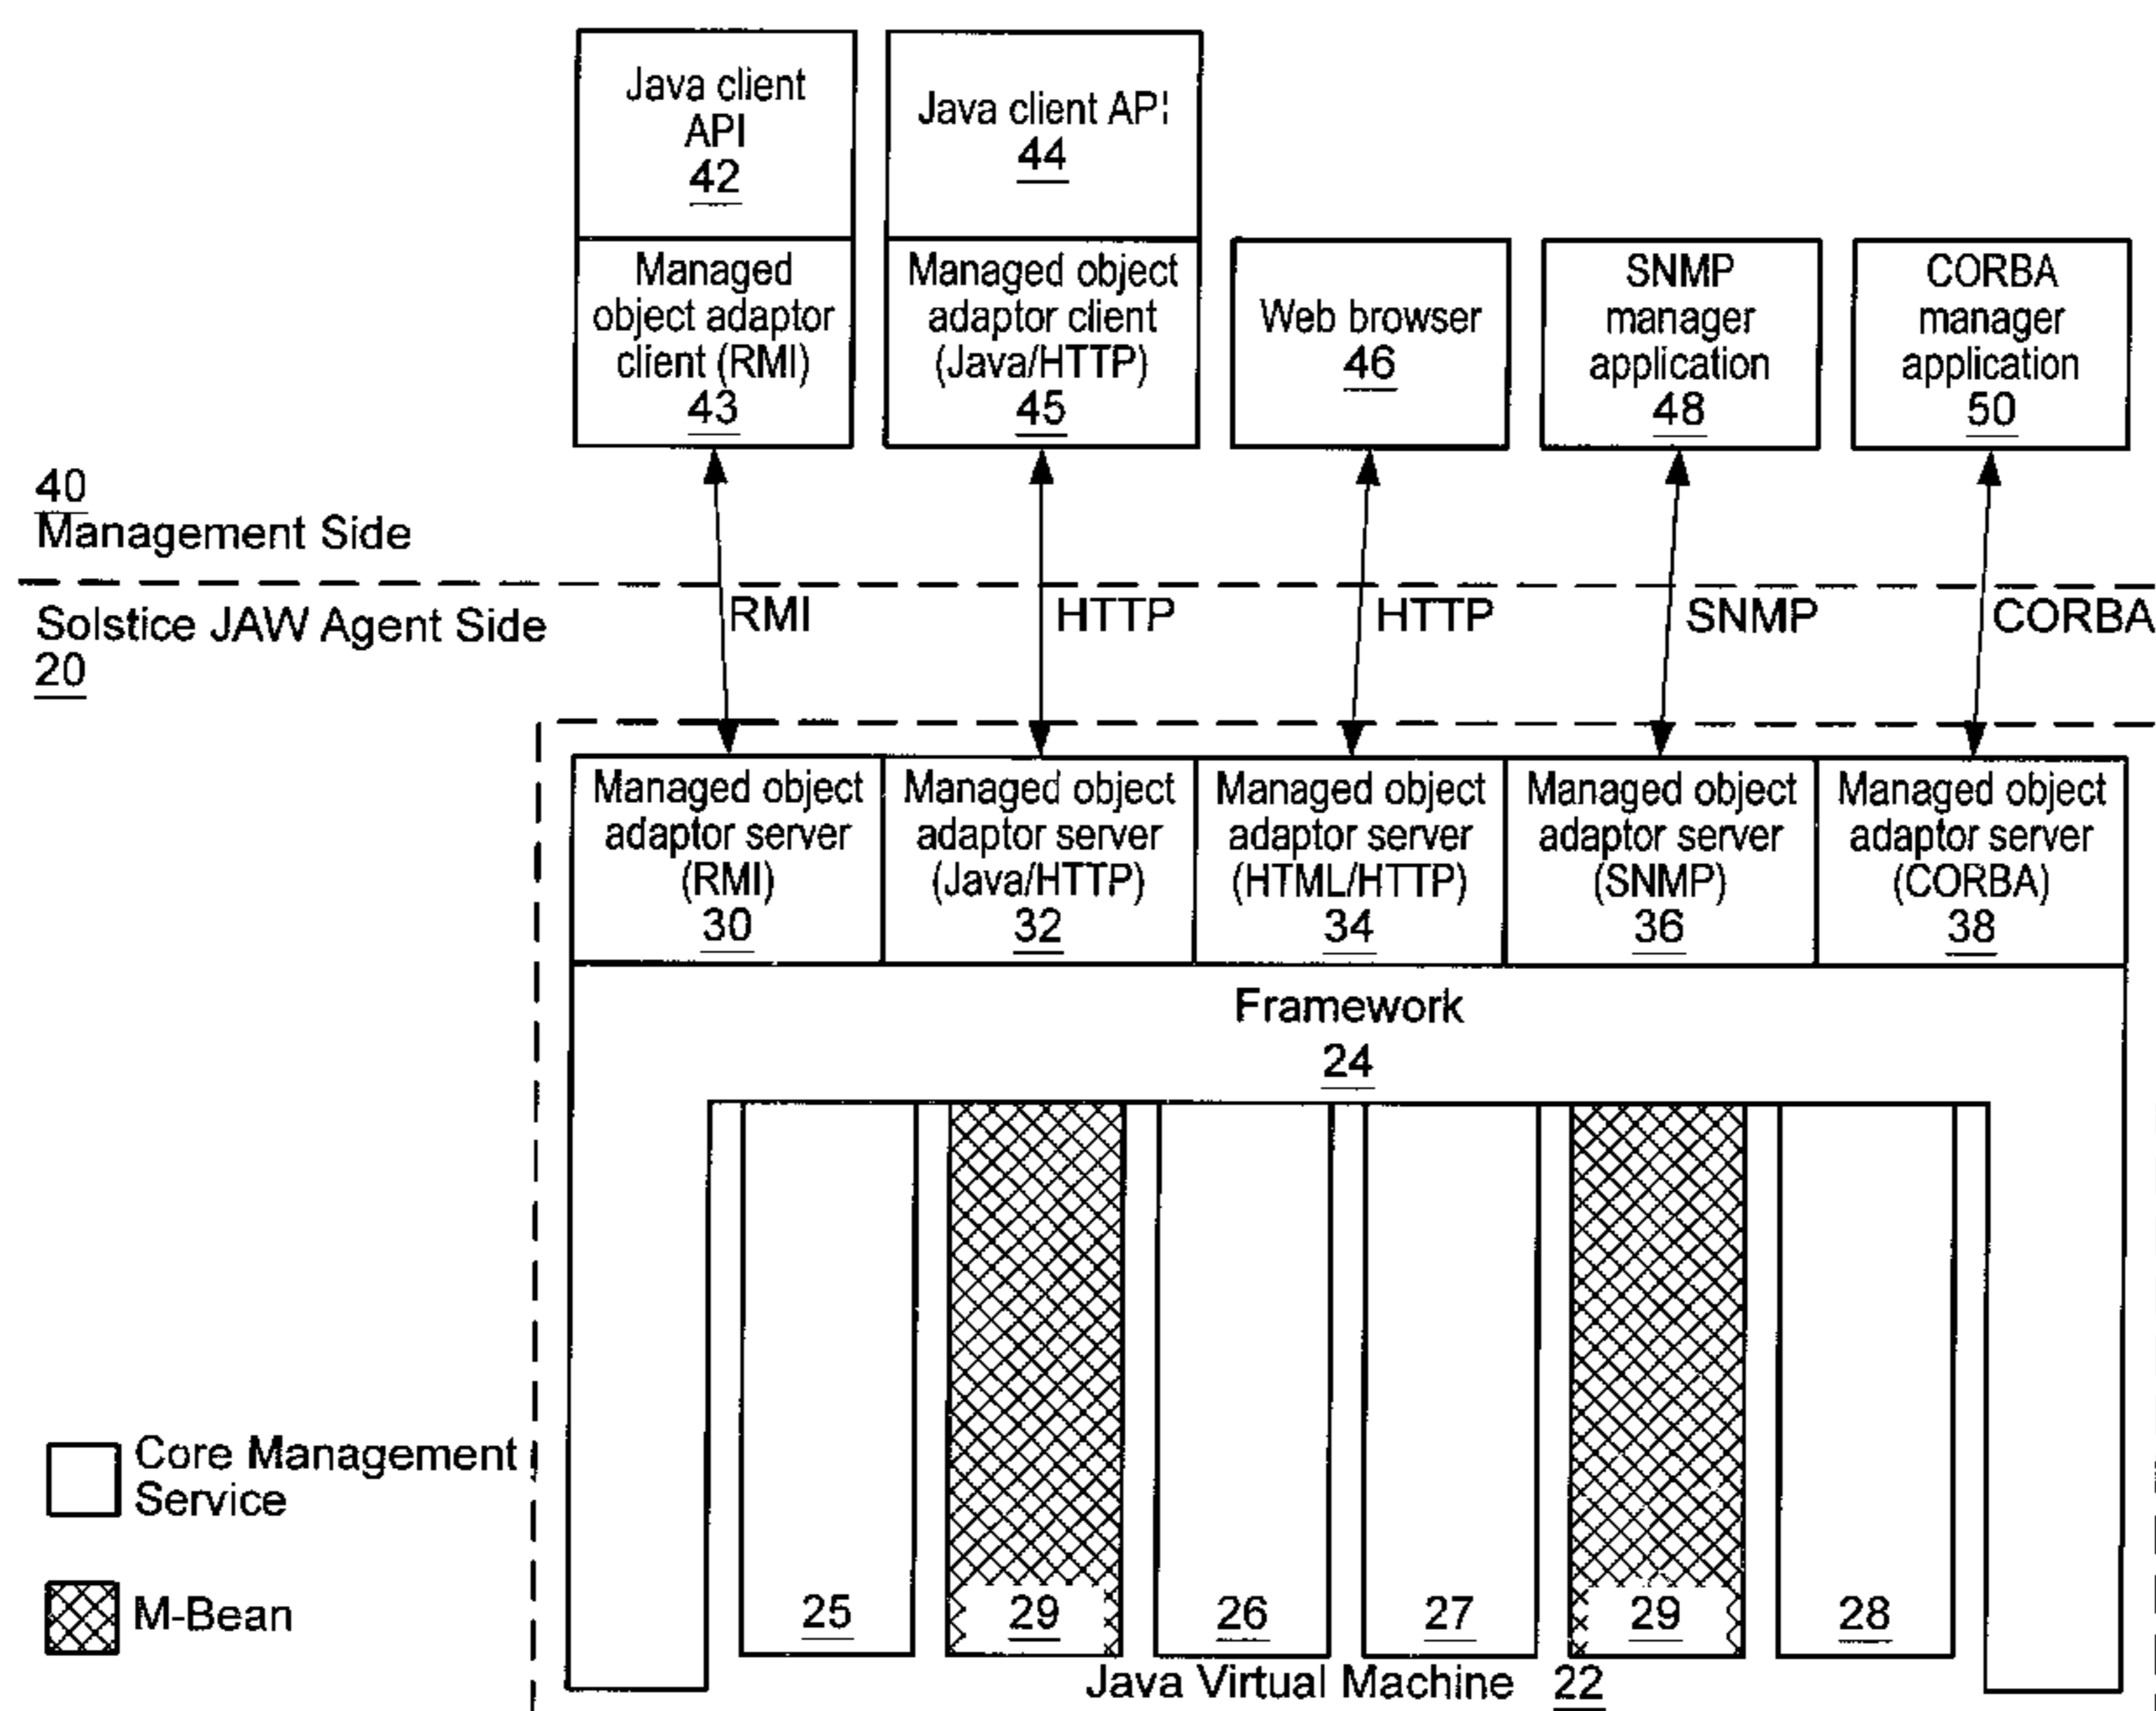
Java client API
42

Managed object adaptor client (RMI)
43

Java client API
44

Managed object adaptor client (Java/HTTP)
45

Web browser
46

SNMP manager application
48

CORBA manager application
50

40
Management Side

Solstice JAW Agent Side
20

RMI

HTTP

HTTP

SNMP

CORBA

Managed object adaptor server (RMI)
30

Managed object adaptor server (Java/HTTP)
32

Managed object adaptor server (HTML/HTTP)
34

Managed object adaptor server (SNMP)
36

Managed object adaptor server (CORBA)
38

Framework
24

25

29

26

27

29

28

Java Virtual Machine 22

Core Management Service

M-Bean